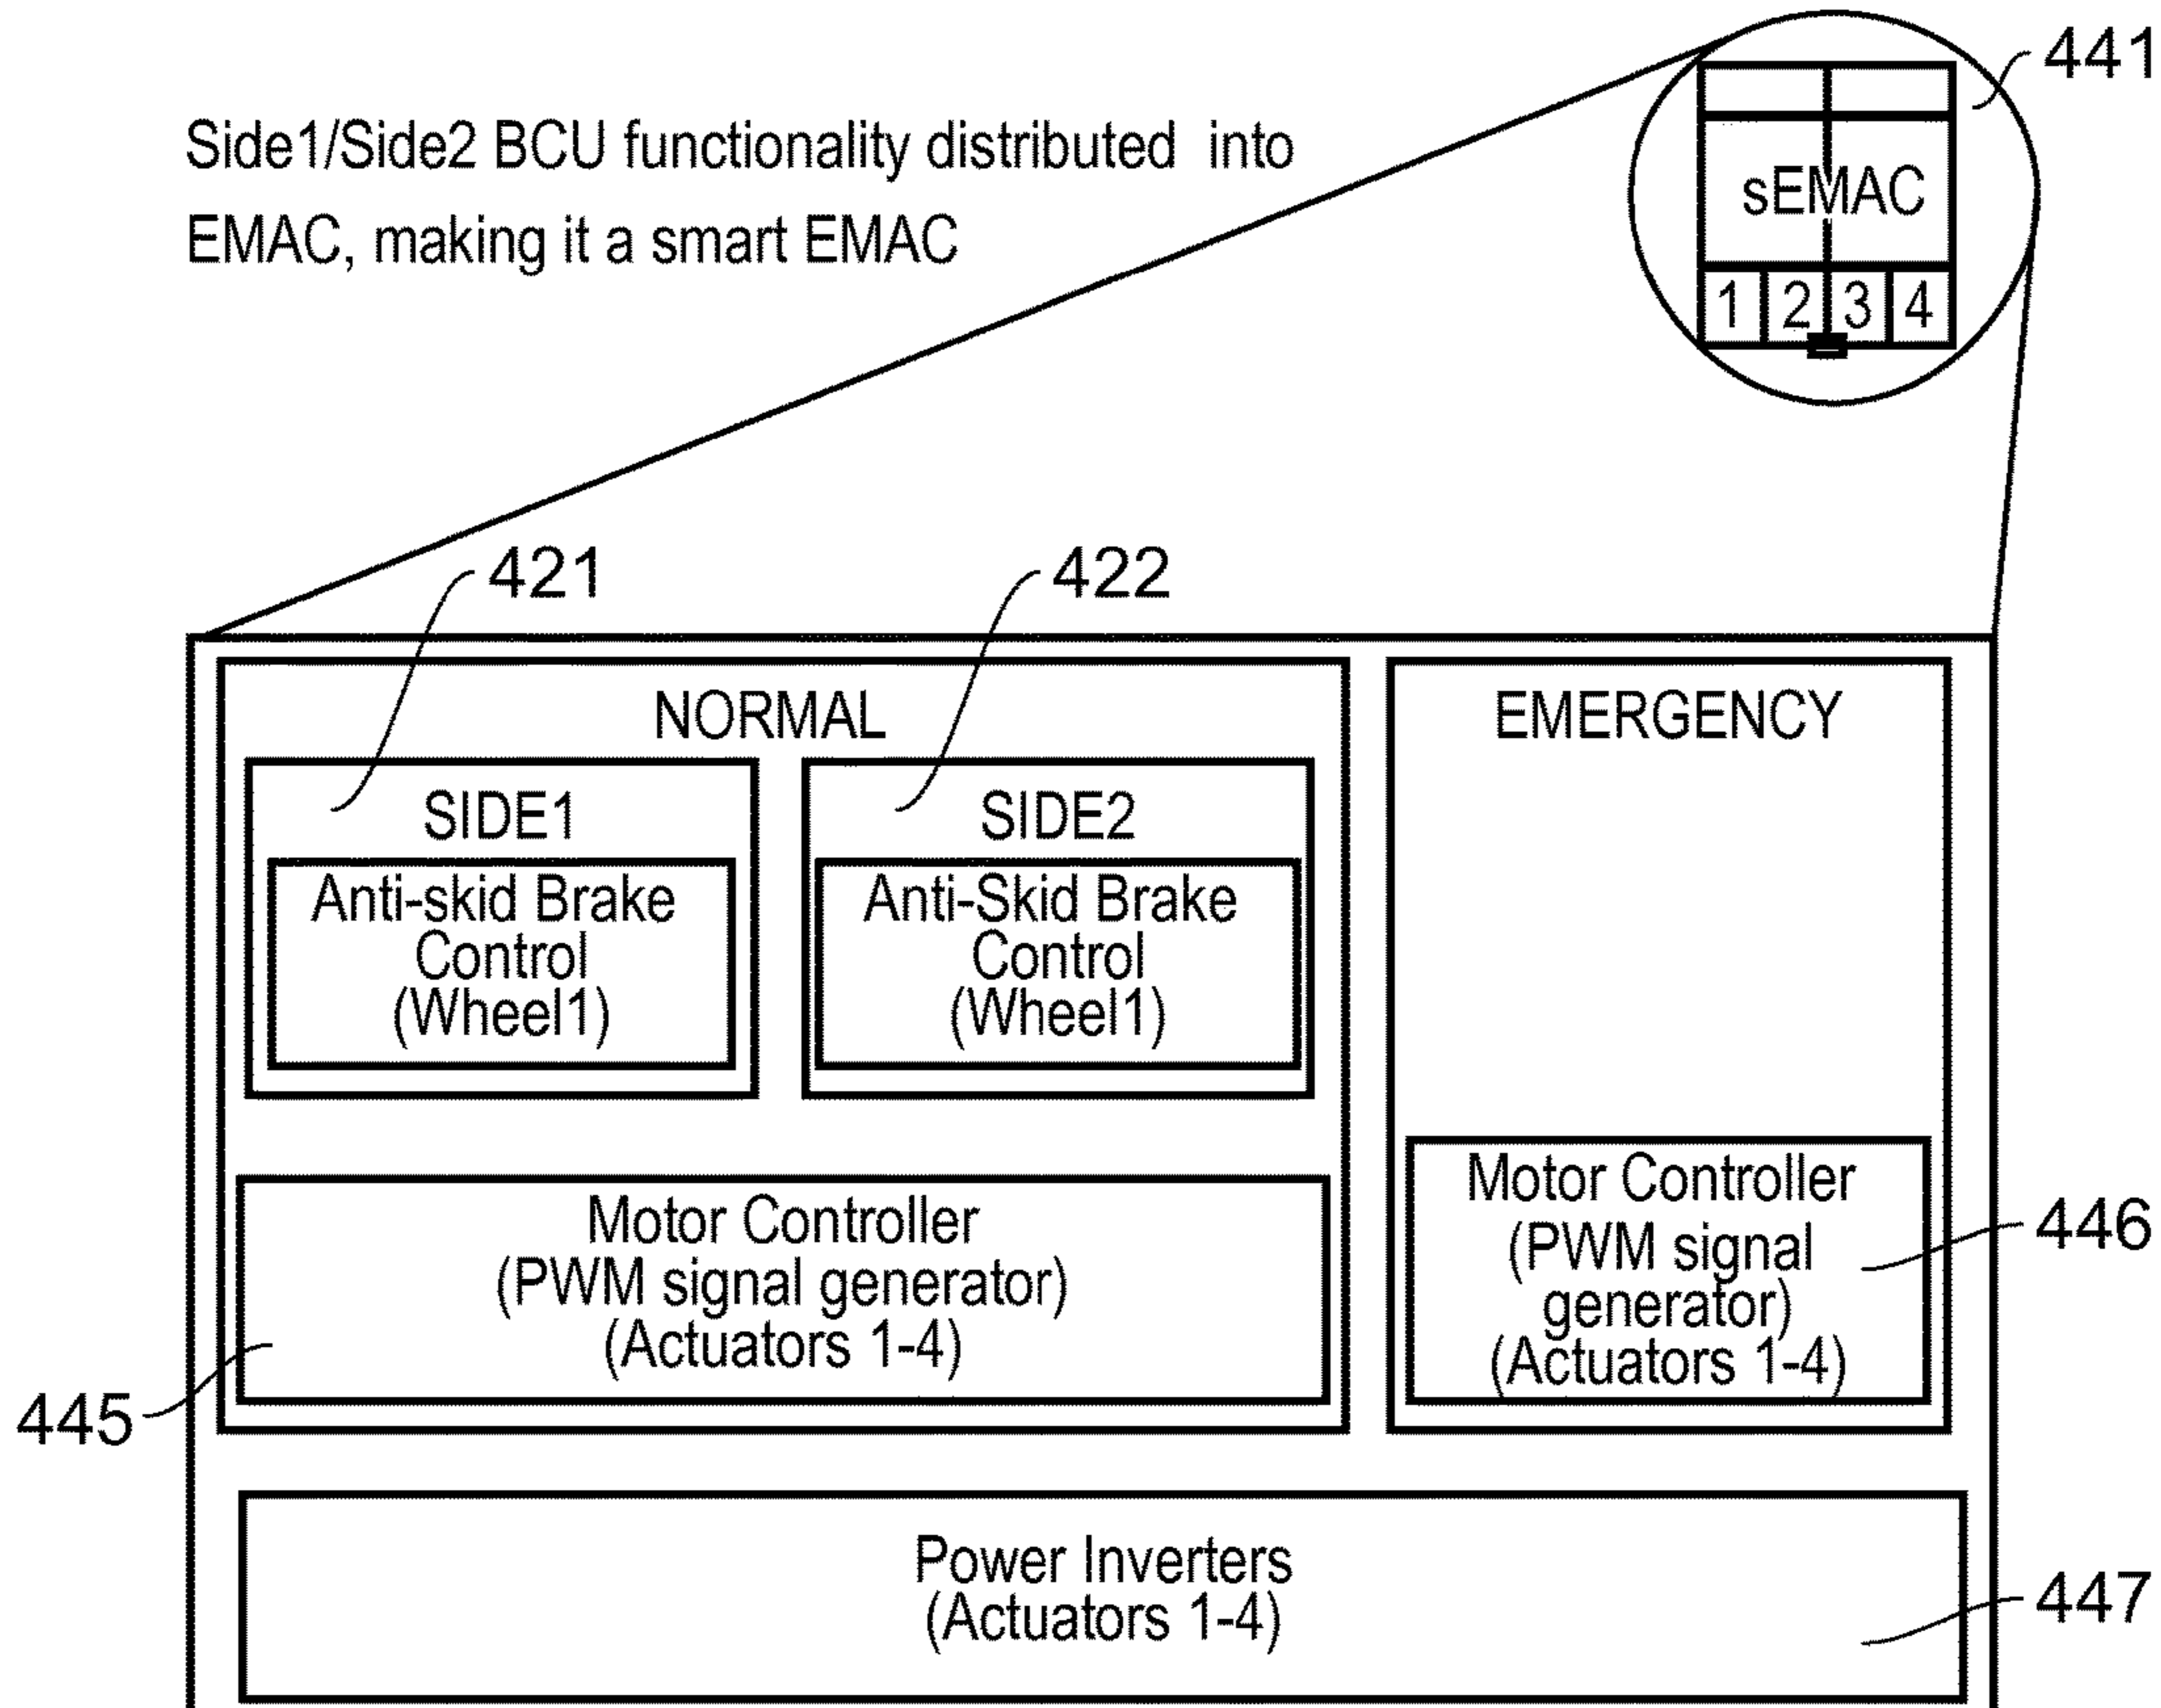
Side1/Side2 BCU functionality distributed into EMAC, making it a smart EMAC

441

sEMAC

1 2 3 4

421

422

NORMAL

SIDE1

Anti-skid Brake Control (Wheel1)

SIDE2

Anti-Skid Brake Control (Wheel1)

EMERGENCY

Motor Controller (PWM signal generator) (Actuators 1-4)

445

Motor Controller (PWM signal generator) (Actuators 1-4)

446

Power Inverters (Actuators 1-4)

447